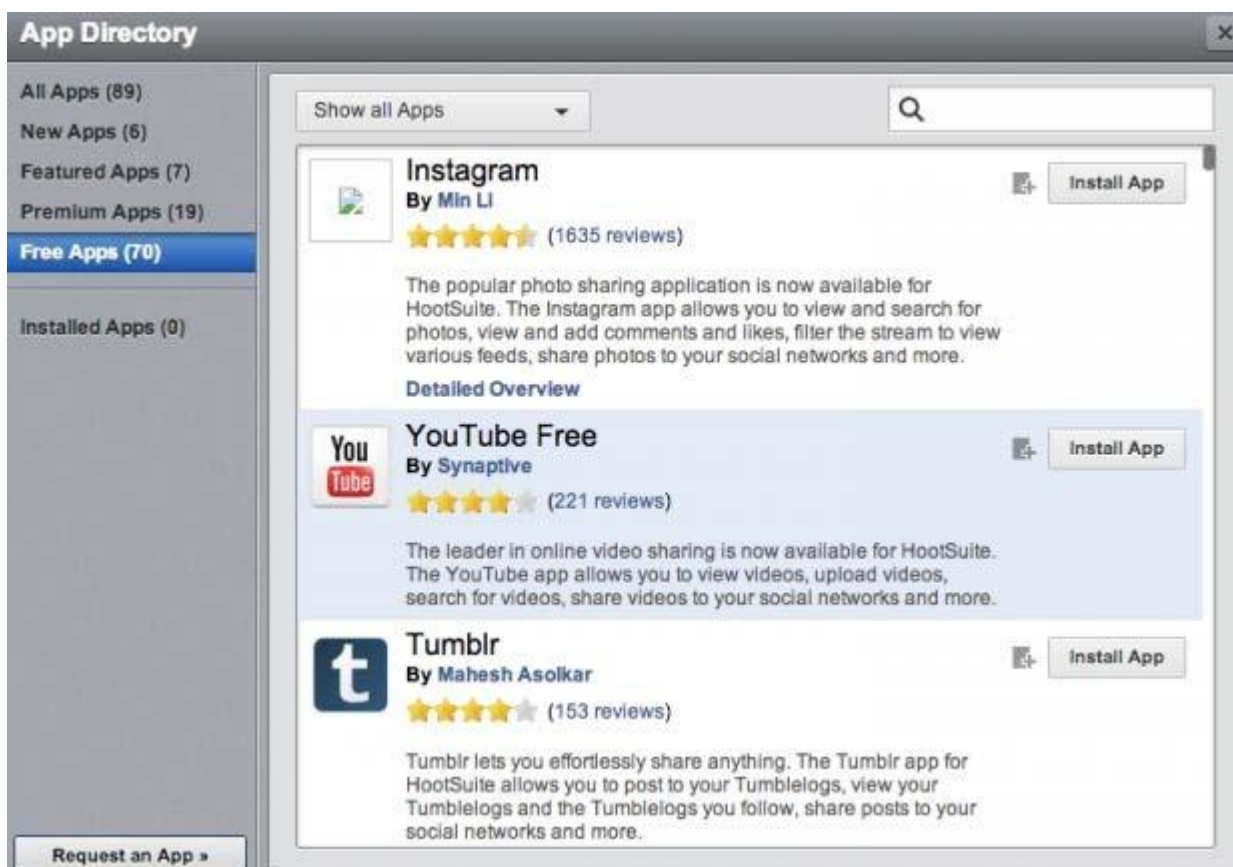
App Directory

×

All Apps (89)
New Apps (6)
Featured Apps (7)
Premium Apps (19)
Free Apps (70)

Installed Apps (0)

Request an App »

Show all Apps

Instagram
By Min Li
(1635 reviews)

Install App

The popular photo sharing application is now available for HootSuite. The Instagram app allows you to view and search for photos, view and add comments and likes, filter the stream to view various feeds, share photos to your social networks and more.

Detailed Overview

You Tube

YouTube Free
By Synaptive
(221 reviews)

Install App

The leader in online video sharing is now available for HootSuite. The YouTube app allows you to view videos, upload videos, search for videos, share videos to your social networks and more.

t

Tumblr
By Mahesh Asolkar
(153 reviews)

Install App

Tumblr lets you effortlessly share anything. The Tumblr app for HootSuite allows you to post to your Tumblelogs, view your Tumblelogs and the Tumblelogs you follow, share posts to your social networks and more.